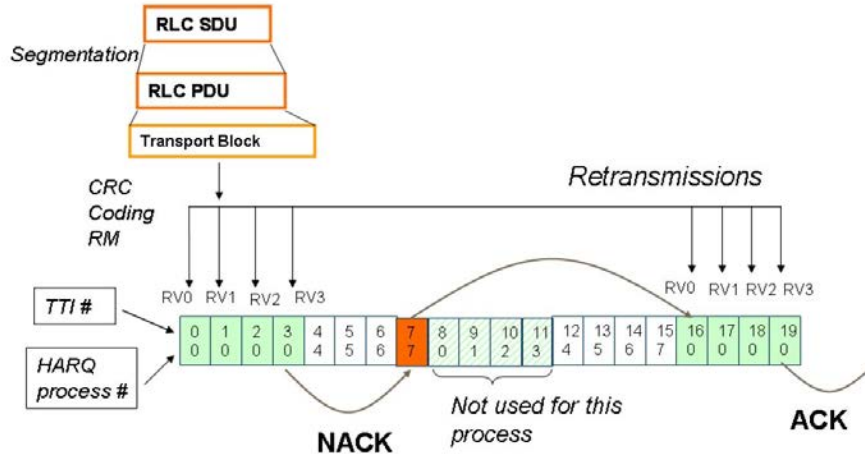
RLC SDU

Segmentation

RLC PDU

Transport Block

CRC
Coding
RM

Retransmissions

RV0 RV1 RV2 RV3

RV0 RV1 RV2 RV3

TTI #

HARQ process #

| 0 | 1 | 2 | 3 | 4 | 5 | 6 | 7 | 8 | 9 | 10 | 11 | 12 | 13 | 14 | 15 | 16 | 17 | 18 | 19 |
|---|---|---|---|---|---|---|---|---|---|---|---|---|---|---|---|---|---|---|---|
| 0 | 0 | 0 | 0 | 4 | 5 | 6 | 7 | 0 | 1 | 2 | 3 | 4 | 5 | 6 | 7 | 0 | 0 | 0 | 0 |

Not used for this process

NACK

ACK